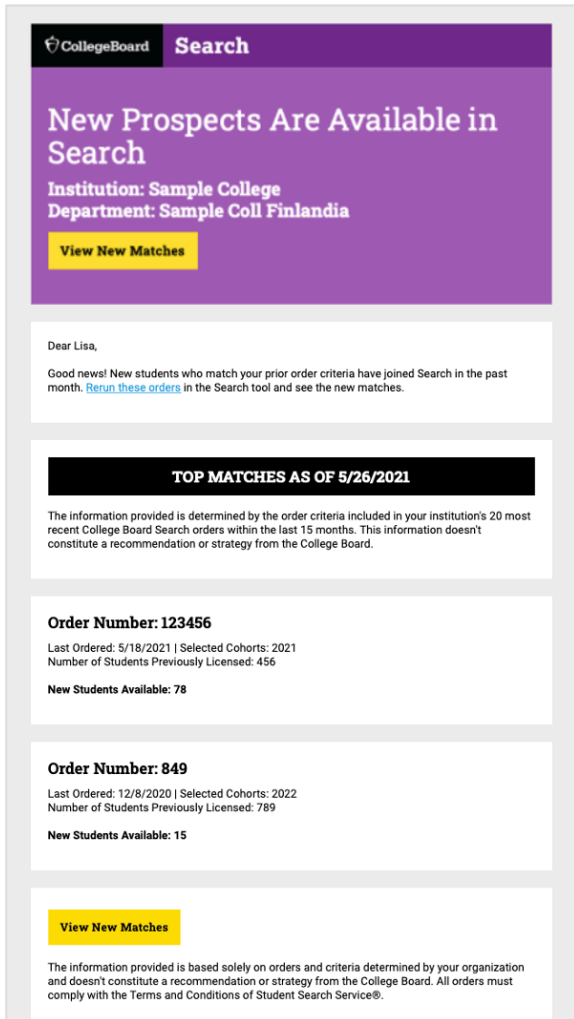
CollegeBoard Search

New Prospects Are Available in Search

Institution: Sample College
Department: Sample Coll Finlandia

View New Matches

Dear Lisa,

Good news! New students who match your prior order criteria have joined Search in the past month. Rerun these orders in the Search tool and see the new matches.

TOP MATCHES AS OF 5/26/2021

The information provided is determined by the order criteria included in your institution's 20 most recent College Board Search orders within the last 15 months. This information doesn't constitute a recommendation or strategy from the College Board.

Order Number: 123456

Last Ordered: 5/18/2021 | Selected Cohorts: 2021
Number of Students Previously Licensed: 456

New Students Available: 78

Order Number: 849

Last Ordered: 12/8/2020 | Selected Cohorts: 2022
Number of Students Previously Licensed: 789

New Students Available: 15

View New Matches

The information provided is based solely on orders and criteria determined by your organization and doesn't constitute a recommendation or strategy from the College Board. All orders must comply with the Terms and Conditions of Student Search Service®.